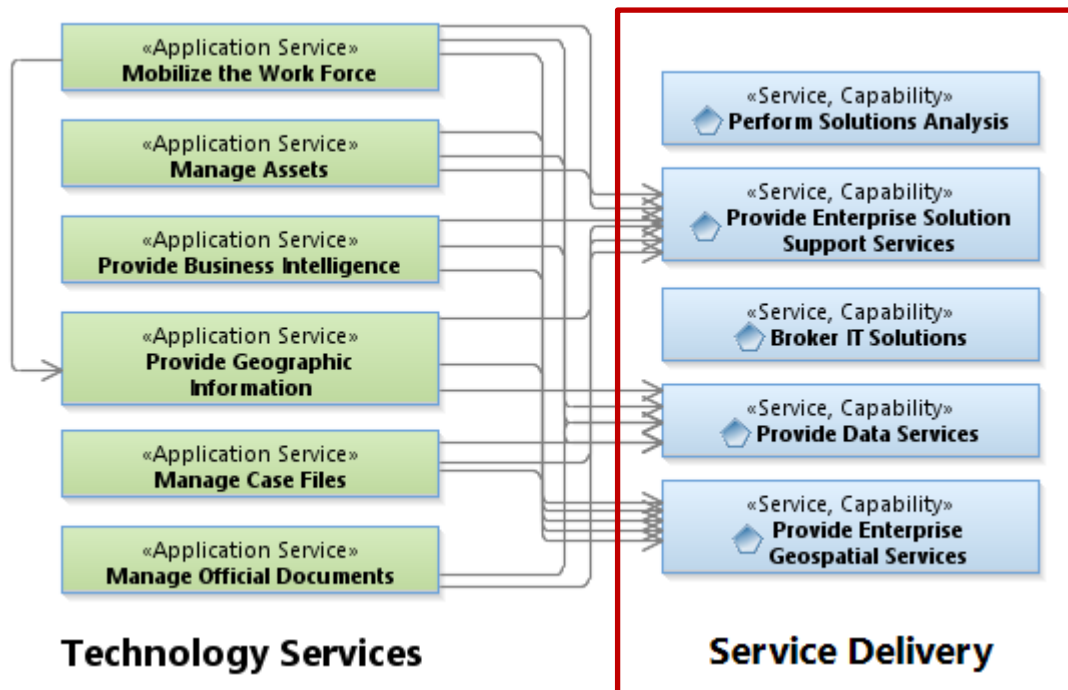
«Application Service»
Mobilize the Work Force

«Application Service»
Manage Assets

«Application Service»
Provide Business Intelligence

«Application Service»
Provide Geographic Information

«Application Service»
Manage Case Files

«Application Service»
Manage Official Documents

Technology Services

«Service, Capability»
Perform Solutions Analysis

«Service, Capability»
Provide Enterprise Solution Support Services

«Service, Capability»
Broker IT Solutions

«Service, Capability»
Provide Data Services

«Service, Capability»
Provide Enterprise Geospatial Services

Service Delivery